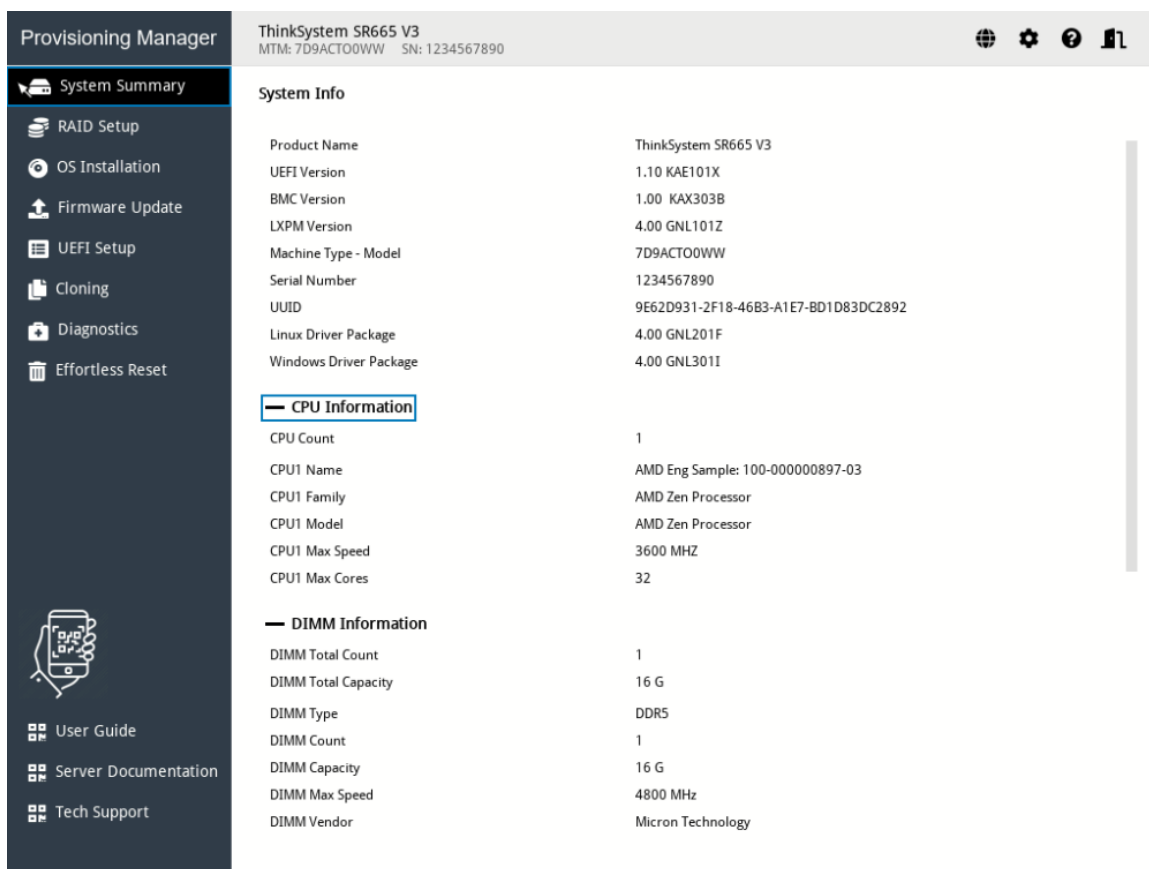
Provisioning Manager

ThinkSystem SR665 V3
MTM: 7D9ACTO0WW SN: 1234567890

System Summary
RAID Setup
OS Installation
Firmware Update
UEFI Setup
Cloning
Diagnostics
Effortless Reset

User Guide
Server Documentation
Tech Support

System Info

| | |
|---|---|
| Product Name | ThinkSystem SR665 V3 |
| UEFI Version | 1.10 KAE101X |
| BMC Version | 1.00 KAX303B |
| LXPM Version | 4.00 GNL101Z |
| Machine Type - Model | 7D9ACTO0WW |
| Serial Number | 1234567890 |
| UUID | 9E62D931-2F18-46B3-A1E7-BD1D83DC2892 |
| Linux Driver Package | 4.00 GNL201F |
| Windows Driver Package | 4.00 GNL301I |

— CPU Information

| | |
|---|---|
| CPU Count | 1 |
| CPU1 Name | AMD Eng Sample: 100-000000897-03 |
| CPU1 Family | AMD Zen Processor |
| CPU1 Model | AMD Zen Processor |
| CPU1 Max Speed | 3600 MHZ |
| CPU1 Max Cores | 32 |

— DIMM Information

| | |
|---|---|
| DIMM Total Count | 1 |
| DIMM Total Capacity | 16 G |
| DIMM Type | DDR5 |
| DIMM Count | 1 |
| DIMM Capacity | 16 G |
| DIMM Max Speed | 4800 MHz |
| DIMM Vendor | Micron Technology |